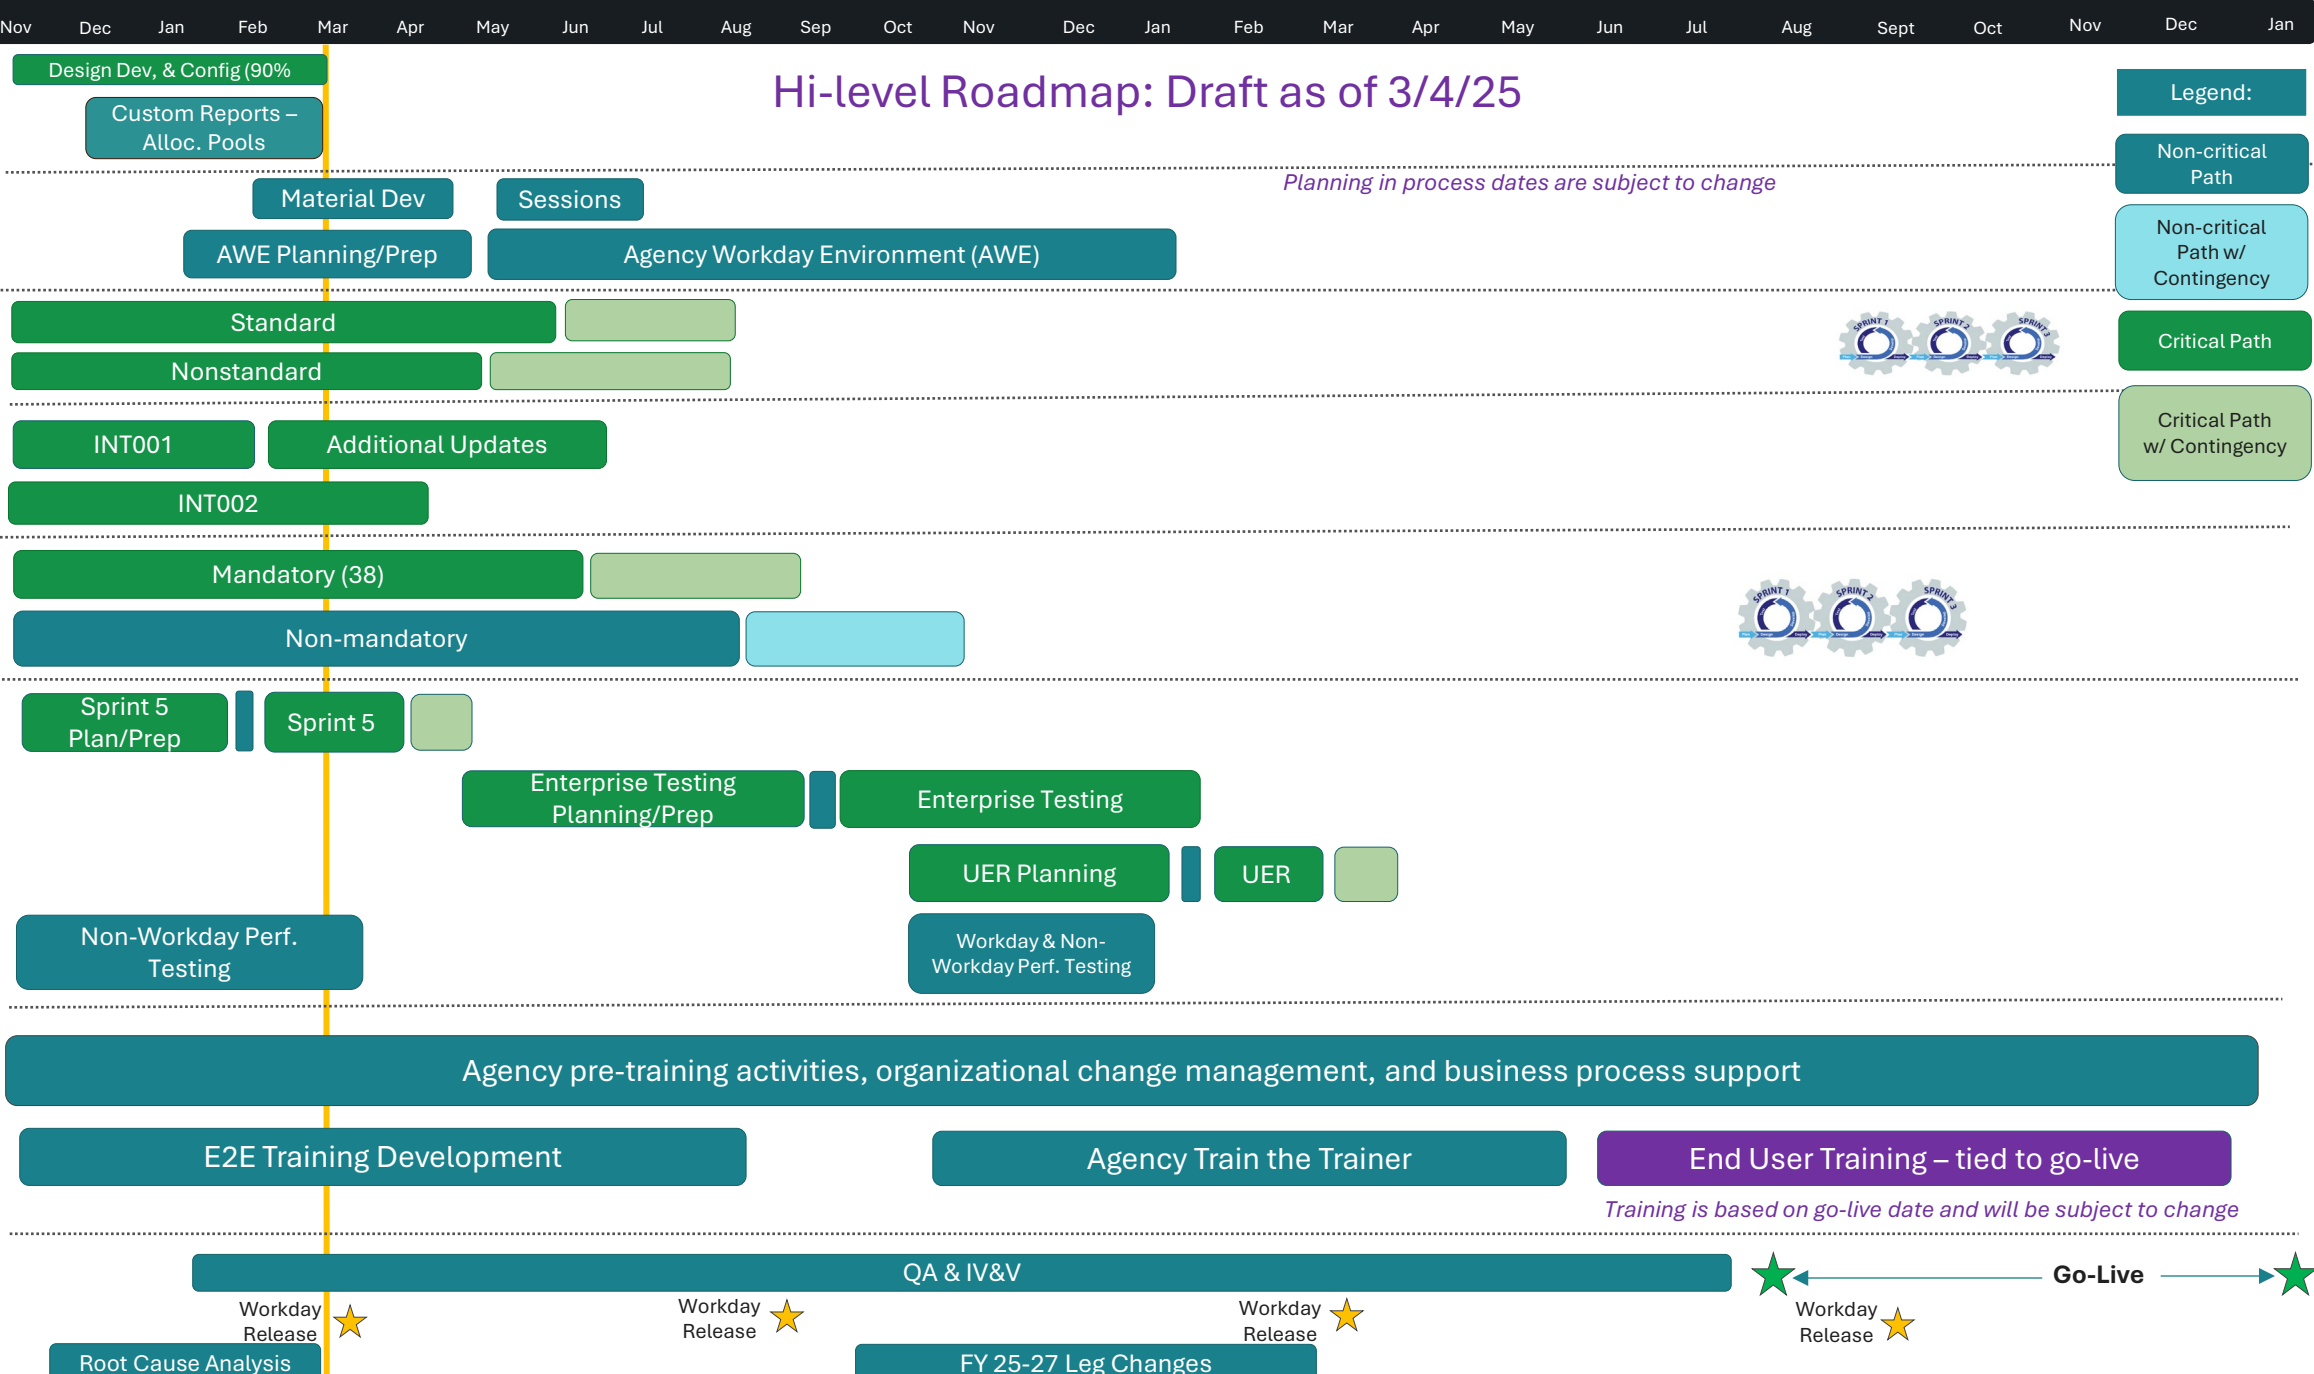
Nov Dec Jan Feb Mar Apr May Jun Jul Aug Sep Oct Nov Dec Jan Feb Mar Apr May Jun Jul Aug Sept Oct Nov Dec Jan

Hi-level Roadmap: Draft as of 3/4/25

Legend:
Non-critical Path
Non-critical Path w/ Contingency
Critical Path
Critical Path w/ Contingency

Design Dev, & Config (90%
Custom Reports – Alloc. Pools

Planning in process dates are subject to change

Material Dev
Sessions
AWE Planning/Prep
Agency Workday Environment (AWE)

Standard
Nonstandard

INT001
Additional Updates
INT002

Mandatory (38)
Non-mandatory

Sprint 5 Plan/Prep
Sprint 5
Enterprise Testing Planning/Prep
Enterprise Testing
UER Planning
UER
Non-Workday Perf. Testing
Workday & Non-Workday Perf. Testing

Agency pre-training activities, organizational change management, and business process support

E2E Training Development
Agency Train the Trainer
End User Training – tied to go-live
Training is based on go-live date and will be subject to change

QA & IV&V
Go-Live
Workday Release
Workday Release
Workday Release
Workday Release
Root Cause Analysis
FY 25-27 Leg Changes